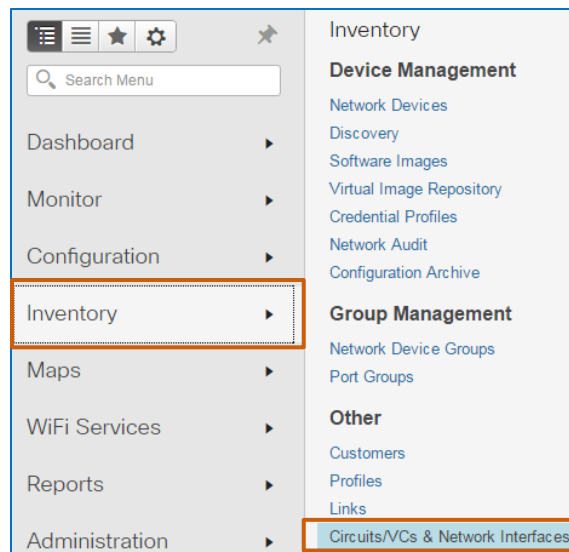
Search Menu

Dashboard

Monitor

Configuration

Inventory

Maps

WiFi Services

Reports

Administration

Inventory

Device Management

Network Devices
Discovery
Software Images
Virtual Image Repository
Credential Profiles
Network Audit
Configuration Archive

Group Management

Network Device Groups
Port Groups

Other

Customers
Profiles
Links
Circuits/VCs & Network Interfaces